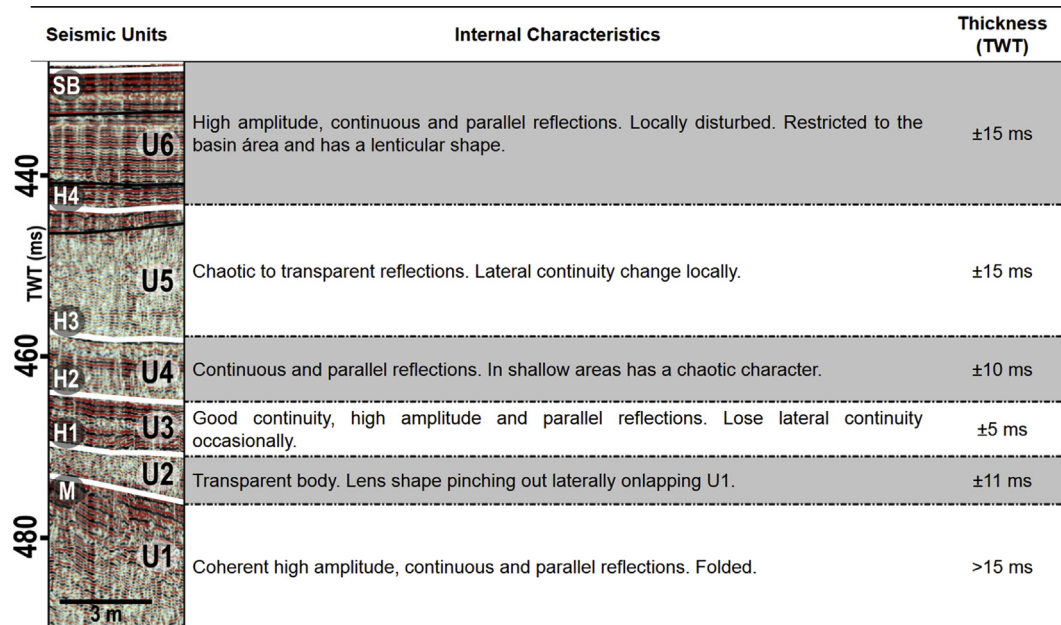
| Seismic Units | Internal Characteristics | Thickness (TWT) |
|---|---|---|
| SB U6 H4 | High amplitude, continuous and parallel reflections. Locally disturbed. Restricted to the basin área and has a lenticular shape. | ±15 ms |
| U5 H3 | Chaotic to transparent reflections. Lateral continuity change locally. | ±15 ms |
| H2 U4 | Continuous and parallel reflections. In shallow areas has a chaotic character. | ±10 ms |
| H1 U3 | Good continuity, high amplitude and parallel reflections. Lose lateral continuity occasionally. | ±5 ms |
| U2 M | Transparent body. Lens shape pinching out laterally onlapping U1. | ±11 ms |
| U1 | Coherent high amplitude, continuous and parallel reflections. Folded. | >15 ms |

440
TWT (ms)
460
480
3 m